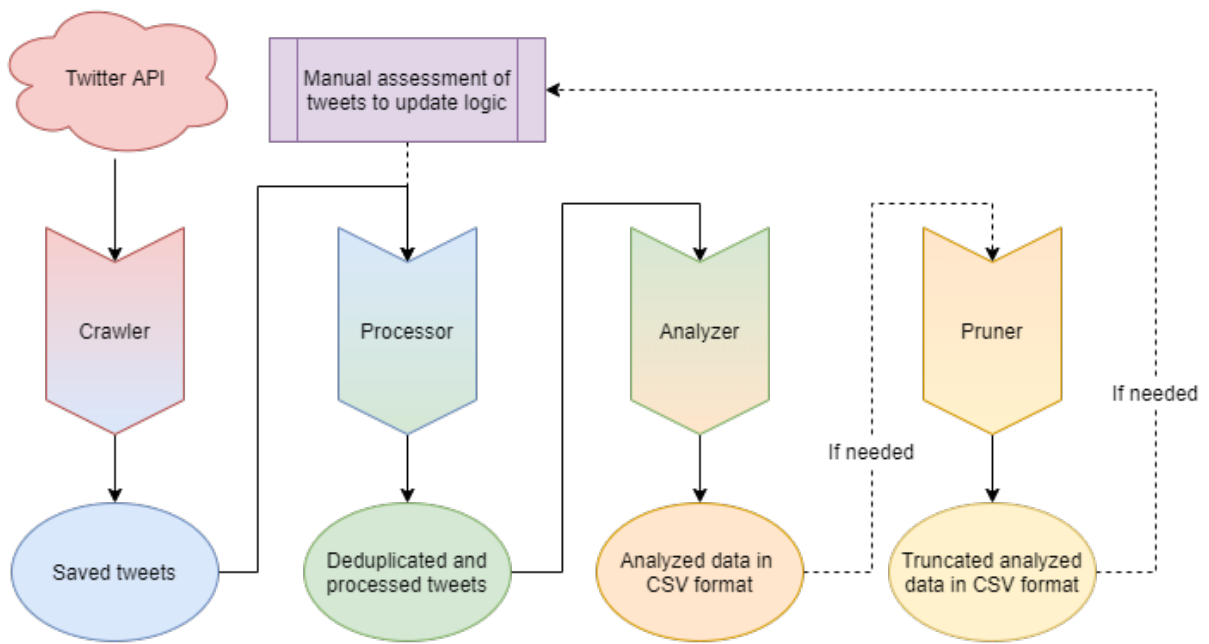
Twitter API

Manual assessment of tweets to update logic

Crawler

Processor

Analyzer

Pruner

If needed

If needed

Saved tweets

Deduplicated and processed tweets

Analyzed data in CSV format

Truncated analyzed data in CSV format